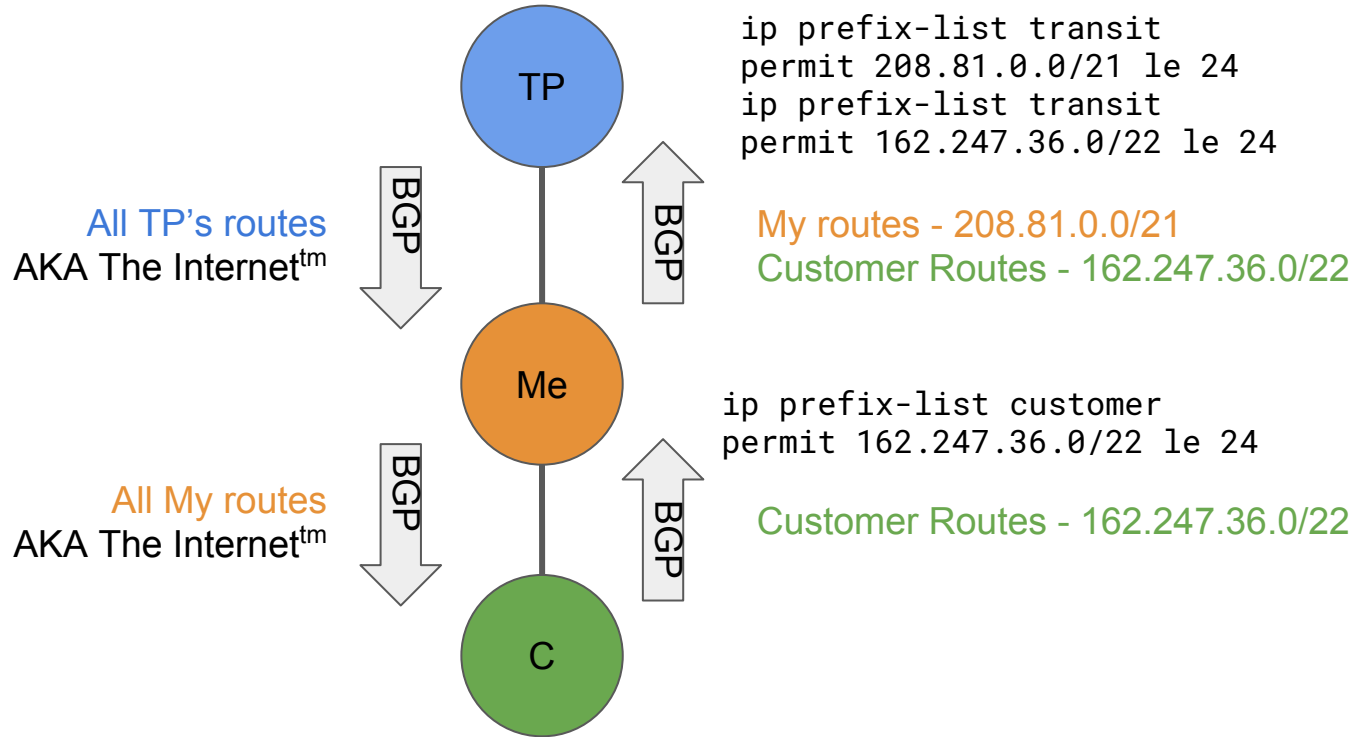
TP

ip prefix-list transit permit 208.81.0.0/21 le 24
ip prefix-list transit permit 162.247.36.0/22 le 24

BGP

All TP's routes
AKA The Internet$^{tm}$

BGP

My routes - 208.81.0.0/21
Customer Routes - 162.247.36.0/22

Me

ip prefix-list customer permit 162.247.36.0/22 le 24

BGP

All My routes
AKA The Internet$^{tm}$

BGP

Customer Routes - 162.247.36.0/22

C